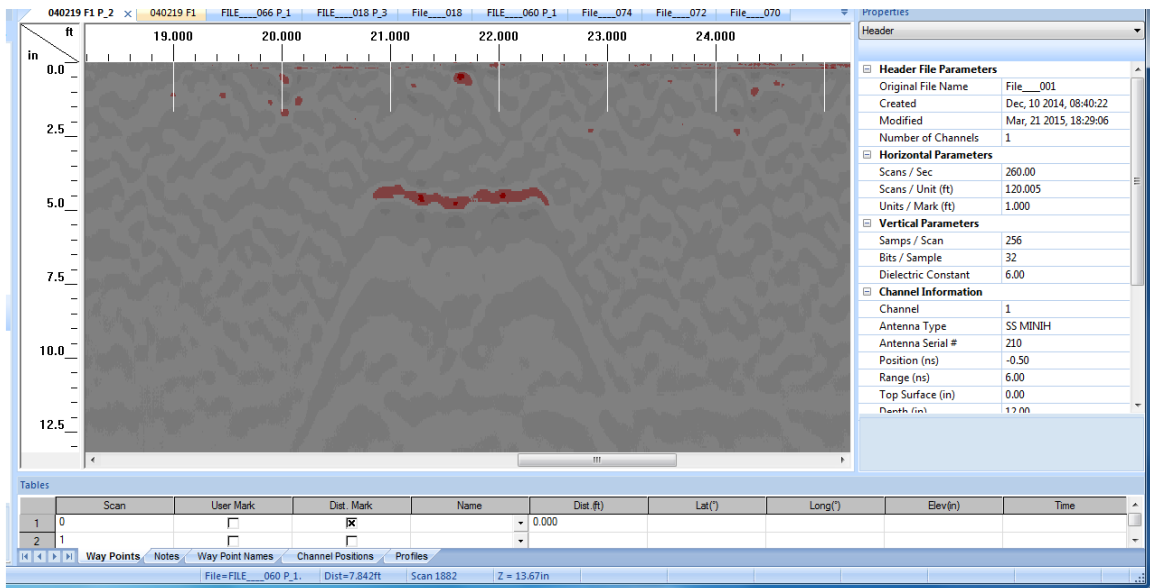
040219 F1 P_2 × 040219 F1 FILE___066 P_1 FILE___018 P_3 File___018 FILE___060 P_1 File___074 File___072 File___070

Properties

Header

ft
in

19.000 20.000 21.000 22.000 23.000 24.000

0.0
2.5
5.0
7.5
10.0
12.5

| Header File Parameters | |
|---|---|
| Original File Name | File___001 |
| Created | Dec, 10 2014, 08:40:22 |
| Modified | Mar, 21 2015, 18:29:06 |
| Number of Channels | 1 |
| Horizontal Parameters | |
| Scans / Sec | 260.00 |
| Scans / Unit (ft) | 120.005 |
| Units / Mark (ft) | 1.000 |
| Vertical Parameters | |
| Samps / Scan | 256 |
| Bits / Sample | 32 |
| Dielectric Constant | 6.00 |
| Channel Information | |
| Channel | 1 |
| Antenna Type | SS MINIH |
| Antenna Serial # | 210 |
| Position (ns) | -0.50 |
| Range (ns) | 6.00 |
| Top Surface (in) | 0.00 |
| Depth (in) | 12.00 |

Tables

| | Scan | User Mark | Dist. Mark | Name | Dist.(ft) | Lat(°) | Long(°) | Elev(in) | Time |
|---|---|---|---|---|---|---|---|---|---|
| 1 | 0 | ☐ | ☒ | | 0.000 | | | | |
| 2 | 1 | ☐ | ☐ | | | | | | |

Way Points Notes Way Point Names Channel Positions Profiles

File=FILE___060 P_1. Dist=7.842ft Scan 1882 Z = 13.67in